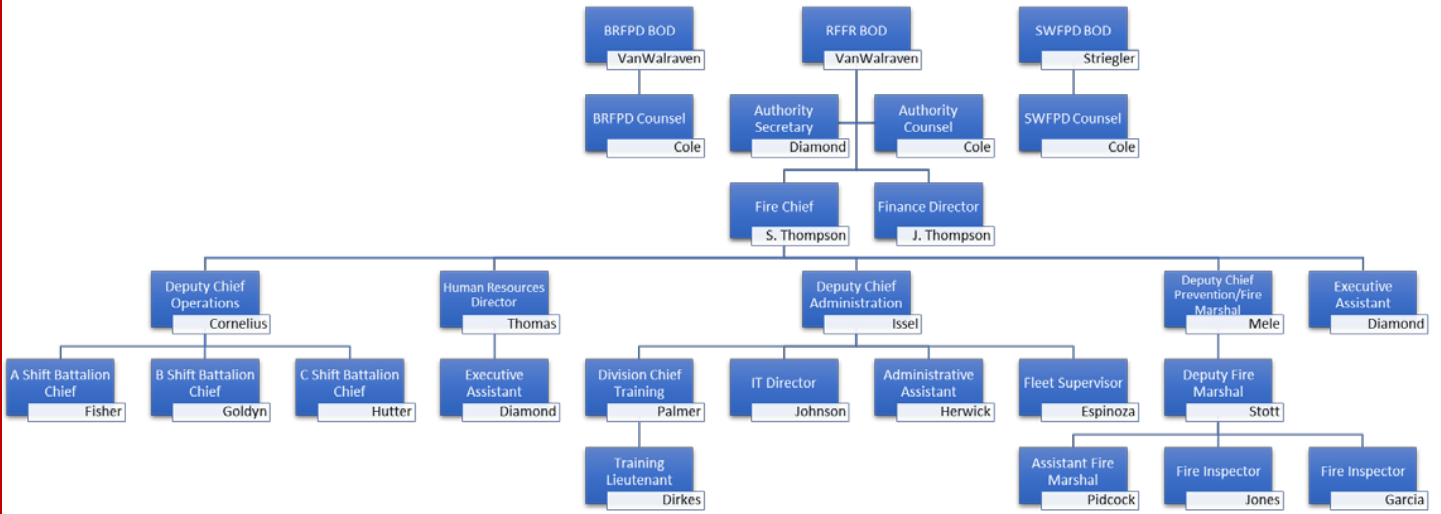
BRFPD BOD
VanWalraven

RFFR BOD
VanWalraven

SWFPD BOD
Striegler

BRFPD Counsel
Cole

Authority Secretary
Diamond

Authority Counsel
Cole

SWFPD Counsel
Cole

Fire Chief
S. Thompson

Finance Director
J. Thompson

Deputy Chief Operations
Cornelius

Human Resources Director
Thomas

Deputy Chief Administration
Issel

Deputy Chief Prevention/Fire Marshal
Mele

Executive Assistant
Diamond

A Shift Battalion Chief
Fisher

B Shift Battalion Chief
Goldyn

C Shift Battalion Chief
Hutter

Executive Assistant
Diamond

Division Chief Training
Palmer

IT Director
Johnson

Administrative Assistant
Herwick

Fleet Supervisor
Espinoza

Deputy Fire Marshal
Stott

Training Lieutenant
Dirkes

Assistant Fire Marshal
Pidcock

Fire Inspector
Jones

Fire Inspector
Garcia